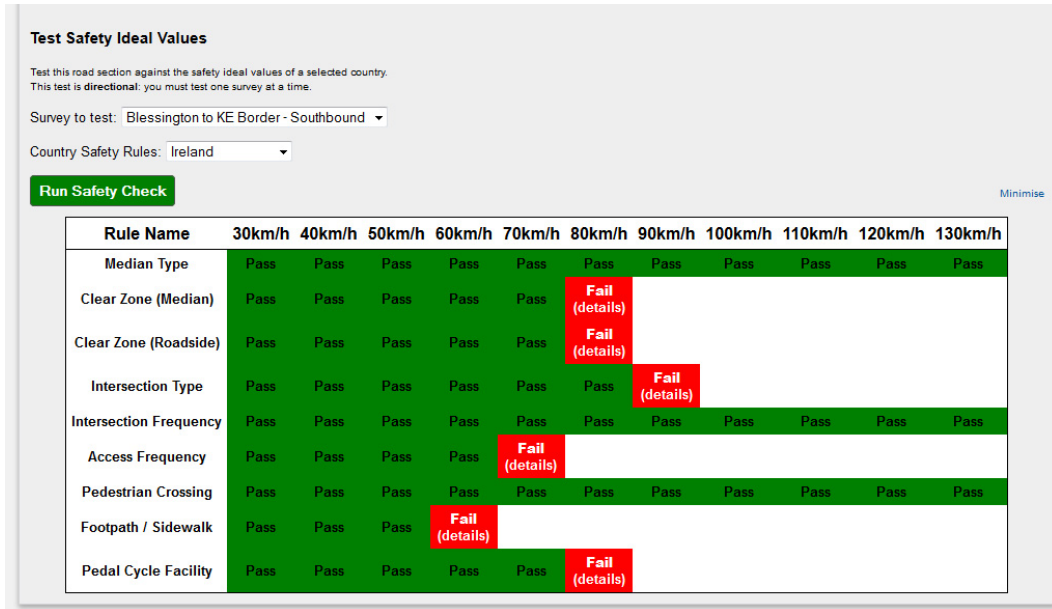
Test Safety Ideal Values

Test this road section against the safety ideal values of a selected country.
This test is **directional**: you must test one survey at a time.

Survey to test: Blessington to KE Border - Southbound

Country Safety Rules: Ireland

Run Safety Check

Minimise

| Rule Name | 30km/h | 40km/h | 50km/h | 60km/h | 70km/h | 80km/h | 90km/h | 100km/h | 110km/h | 120km/h | 130km/h |
|---|---|---|---|---|---|---|---|---|---|---|---|
| Median Type | Pass | Pass | Pass | Pass | Pass | Pass | Pass | Pass | Pass | Pass | Pass |
| Clear Zone (Median) | Pass | Pass | Pass | Pass | Pass | Fail (details) | | | | | |
| Clear Zone (Roadside) | Pass | Pass | Pass | Pass | Pass | Fail (details) | | | | | |
| Intersection Type | Pass | Pass | Pass | Pass | Pass | Pass | Fail (details) | | | | |
| Intersection Frequency | Pass | Pass | Pass | Pass | Pass | Pass | Pass | Pass | Pass | Pass | Pass |
| Access Frequency | Pass | Pass | Pass | Pass | Fail (details) | | | | | | |
| Pedestrian Crossing | Pass | Pass | Pass | Pass | Pass | Pass | Pass | Pass | Pass | Pass | Pass |
| Footpath / Sidewalk | Pass | Pass | Pass | Fail (details) | | | | | | | |
| Pedal Cycle Facility | Pass | Pass | Pass | Pass | Pass | Fail (details) | | | | | |